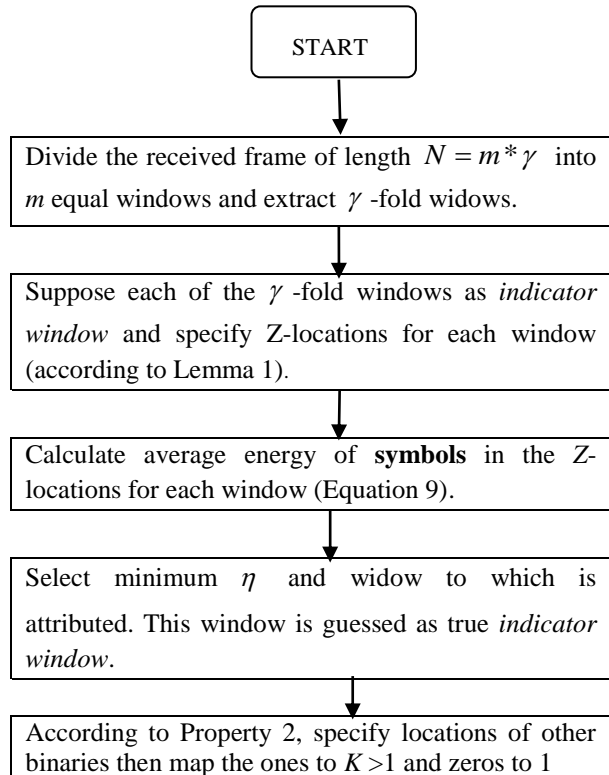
START

Divide the received frame of length $N = m * \gamma$ into $m$ equal windows and extract $\gamma$ -fold widows.

Suppose each of the $\gamma$ -fold windows as *indicator window* and specify Z-locations for each window (according to Lemma 1).

Calculate average energy of **symbols** in the *Z*-locations for each window (Equation 9).

Select minimum $\eta$ and widow to which is attributed. This window is guessed as true *indicator window*.

According to Property 2, specify locations of other binaries then map the ones to $K > 1$ and zeros to 1